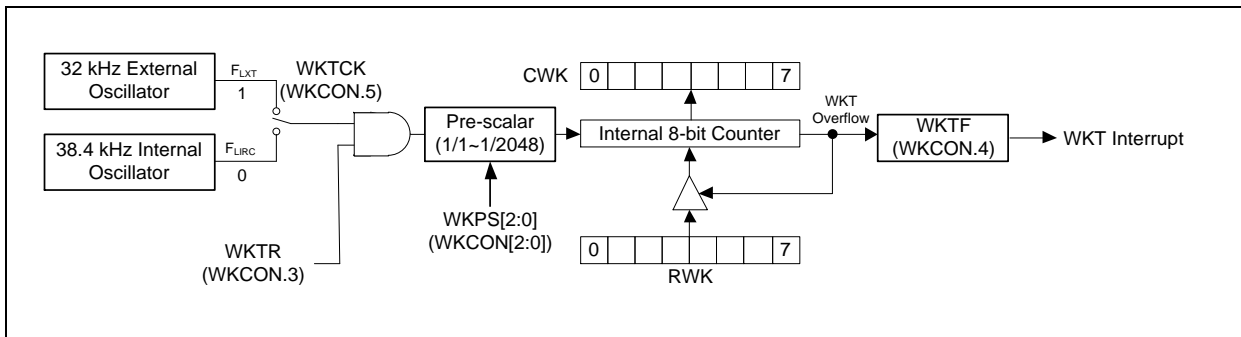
32 kHz External Oscillator

$F_{LXT}$

1

WKTCK (WKCON.5)

38.4 kHz Internal Oscillator

$F_{LIRC}$

0

WKTR (WKCON.3)

Pre-scalar (1/1~1/2048)

WKPS[2:0] (WKCON[2:0])

CWK

| 0 | | | | | | | 7 |
|---|---|---|---|---|---|---|---|

Internal 8-bit Counter

| 0 | | | | | | | 7 |
|---|---|---|---|---|---|---|---|

RWK

WKT Overflow

WKTF (WKCON.4)

WKT Interrupt